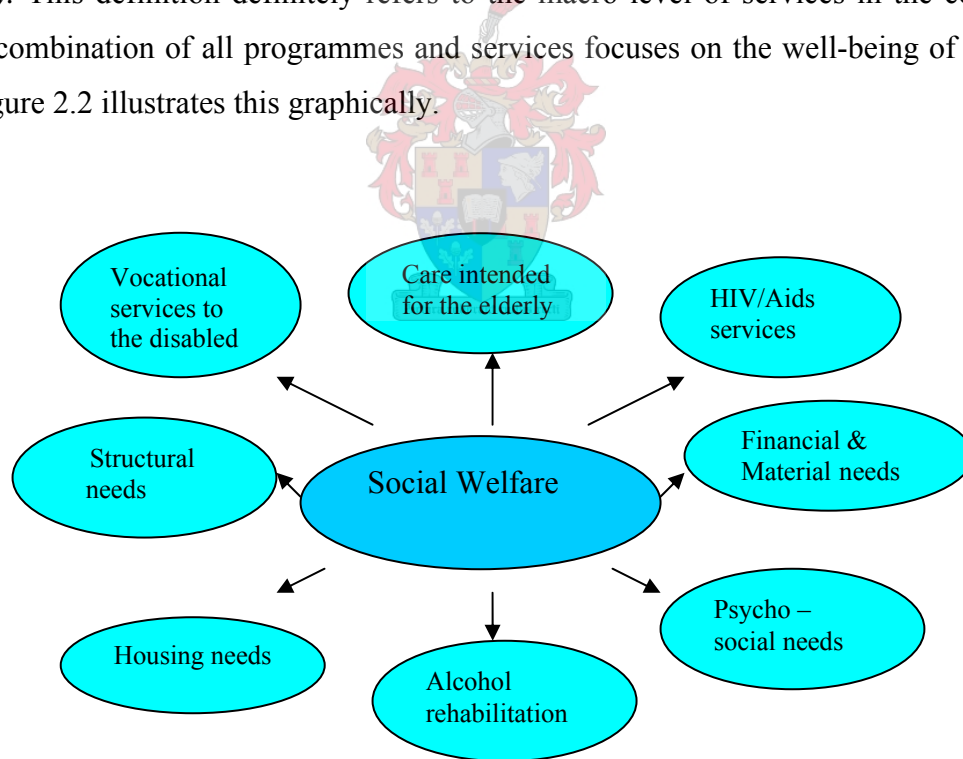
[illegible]. This definition definitely refers to the macro level of services in the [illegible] combination of all programmes and services focuses on the well-being of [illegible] gure 2.2 illustrates this graphically.

Vocational services to the disabled

Care intended for the elderly

HIV/Aids services

Structural needs

Social Welfare

Financial & Material needs

Housing needs

Alcohol rehabilitation

Psycho – social needs